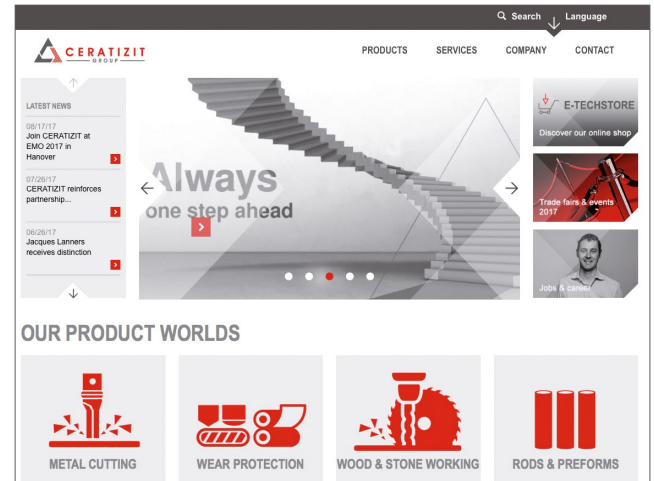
Search Language

CERATIZIT GROUP

PRODUCTS SERVICES COMPANY CONTACT

LATEST NEWS

08/17/17
Join CERATIZIT at EMO 2017 in Hanover

07/26/17
CERATIZIT reinforces partnership...

06/26/17
Jacques Lanners receives distinction

Always
one step ahead

E-TECHSTORE
Discover our online shop

Trade fairs & events 2017

Jobs & career

OUR PRODUCT WORLDS

METAL CUTTING

WEAR PROTECTION

WOOD & STONE WORKING

RODS & PREFORMS